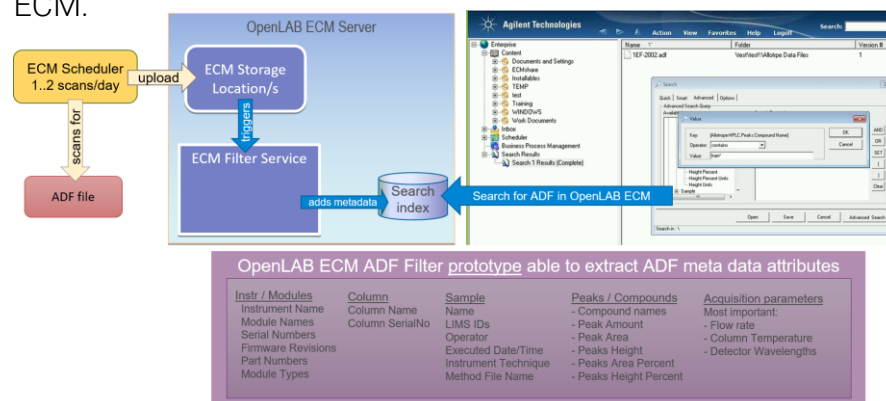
ECM.

ECM Scheduler 1..2 scans/day

upload

scans for

ADF file

OpenLAB ECM Server

ECM Storage Location/s

triggers

ECM Filter Service

adds metadata

Search index

Search for ADF in OpenLAB ECM

Agilent Technologies

Action View Favorites Help Logoff

Search:

Enterprise
Content
Documents and Settings
ECMshare
Installables
TEMP
test
Training
WINDOWS
Work Documents
Inbox
Scheduler
Business Process Management
Search Results
Search 1 Results (Complete)

Name | Folder | Version #
1EF-2002.adf | \test\test\\Allotope Data Files | 1

Search
Quick Smart Advanced Options
Advanced Search Query
Value
Key [Allotope/HPLC Peak Compound Name]
Operator contains
Value tran
OK
Cancel
Height Percent
Height Percent Units
Height Units
Sample
AND
OR
SET
Clear
Open Save Cancel Advanced Search
Search in: \

OpenLAB ECM ADF Filter prototype able to extract ADF meta data attributes

Instr / Modules
Instrument Name
Module Names
Serial Numbers
Firmware Revisions
Part Numbers
Module Types

Column
Column Name
Column SerialNo

Sample
Name
LIMS IDs
Operator
Executed Date/Time
Instrument Technique
Method File Name

Peaks / Compounds
- Compound names
- Peak Amount
- Peak Area
- Peaks Height
- Peaks Area Percent
- Peaks Height Percent

Acquisition parameters
Most important:
- Flow rate
- Column Temperature
- Detector Wavelengths